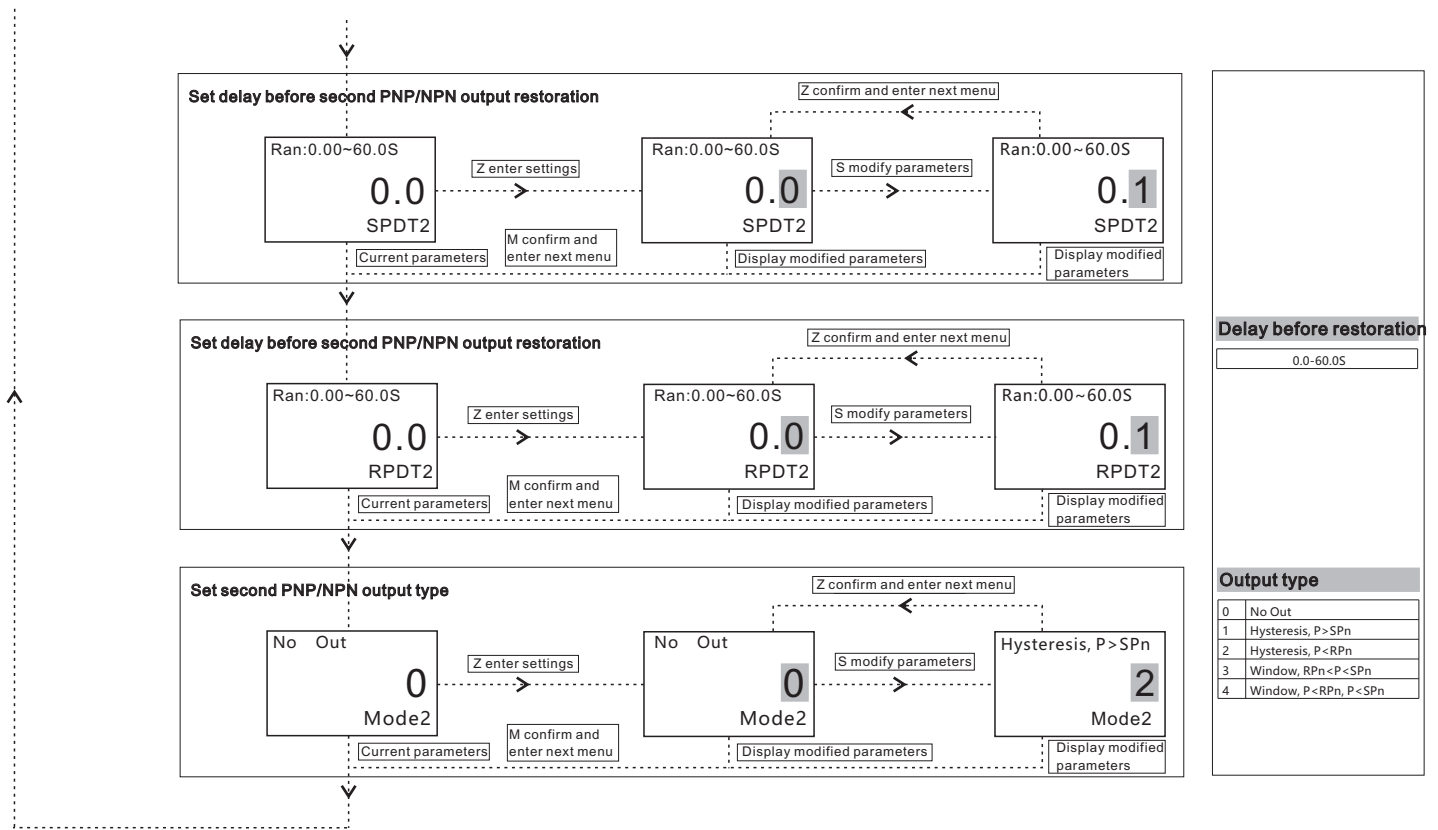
Set delay before second PNP/NPN output restoration

Z confirm and enter next menu

Ran:0.00~60.0S
0.0
SPDT2

Z enter settings

Ran:0.00~60.0S
0.0
SPDT2

S modify parameters

Ran:0.00~60.0S
0.1
SPDT2

Current parameters

M confirm and enter next menu

Display modified parameters

Display modified parameters

Set delay before second PNP/NPN output restoration

Z confirm and enter next menu

Ran:0.00~60.0S
0.0
RPDT2

Z enter settings

Ran:0.00~60.0S
0.0
RPDT2

S modify parameters

Ran:0.00~60.0S
0.1
RPDT2

Current parameters

M confirm and enter next menu

Display modified parameters

Display modified parameters

Set second PNP/NPN output type

Z confirm and enter next menu

No Out
0
Mode2

Z enter settings

No Out
0
Mode2

S modify parameters

Hysteresis, P>SPn
2
Mode2

Current parameters

M confirm and enter next menu

Display modified parameters

Display modified parameters

Delay before restoration

0.0-60.0S

Output type

| | |
|---|---|
| 0 | No Out |
| 1 | Hysteresis, P>SPn |
| 2 | Hysteresis, P<RPn |
| 3 | Window, RPn<P<SPn |
| 4 | Window, P<RPn, P<SPn |